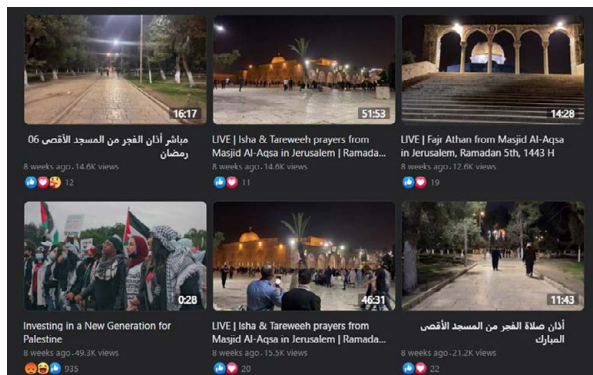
16:17
مباشر أذان الفجر من المسجد الأقصى 06 رمضان
8 weeks ago · 14.6K views
12

51:53
LIVE | Isha & Tareweeh prayers from Masjid Al-Aqsa in Jerusalem | Ramada...
8 weeks ago · 14.6K views
11

14:28
LIVE | Fajr Athan from Masjid Al-Aqsa in Jerusalem, Ramadan 5th, 1443 H
8 weeks ago · 12.6K views
19

0:28
Investing in a New Generation for Palestine
8 weeks ago · 49.3K views
935

46:31
LIVE | Isha & Tareweeh prayers from Masjid Al-Aqsa in Jerusalem | Ramada...
8 weeks ago · 15.5K views
20

11:43
أذان صلاة الفجر من المسجد الأقصى المبارك
8 weeks ago · 21.2K views
22